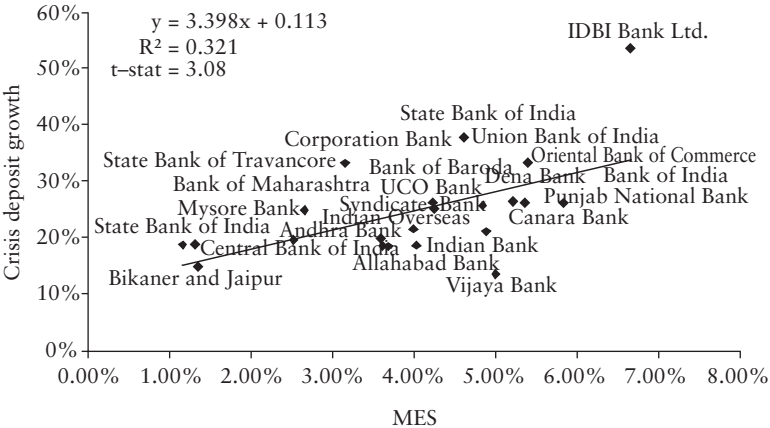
y = 3.398x + 0.113
R² = 0.321
t–stat = 3.08

IDBI Bank Ltd.
State Bank of India
Corporation Bank
Union Bank of India
State Bank of Travancore
Bank of Baroda
Oriental Bank of Commerce
Dena Bank
Bank of India
UCO Bank
Bank of Maharashtra
Punjab National Bank
Mysore Bank
Syndicate Bank
Canara Bank
Indian Overseas
Andhra Bank
State Bank of India
Central Bank of India
Indian Bank
Allahabad Bank
Bikaner and Jaipur
Vijaya Bank

60%
50%
40%
30%
20%
10%
0%

Crisis deposit growth

0.00% 1.00% 2.00% 3.00% 4.00% 5.00% 6.00% 7.00% 8.00%

MES